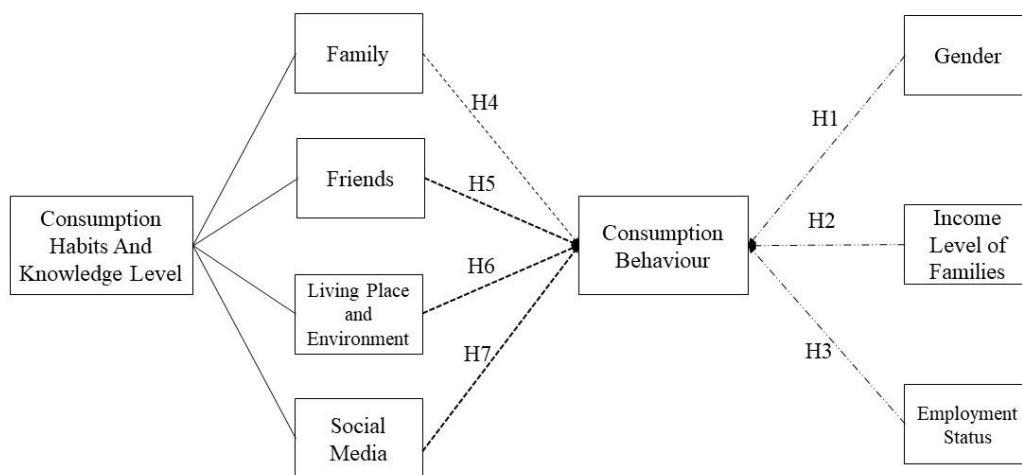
Consumption Habits And Knowledge Level

Family

Friends

Living Place and Environment

Social Media

H4

H5

H6

H7

Consumption Behaviour

H1

H2

H3

Gender

Income Level of Families

Employment Status